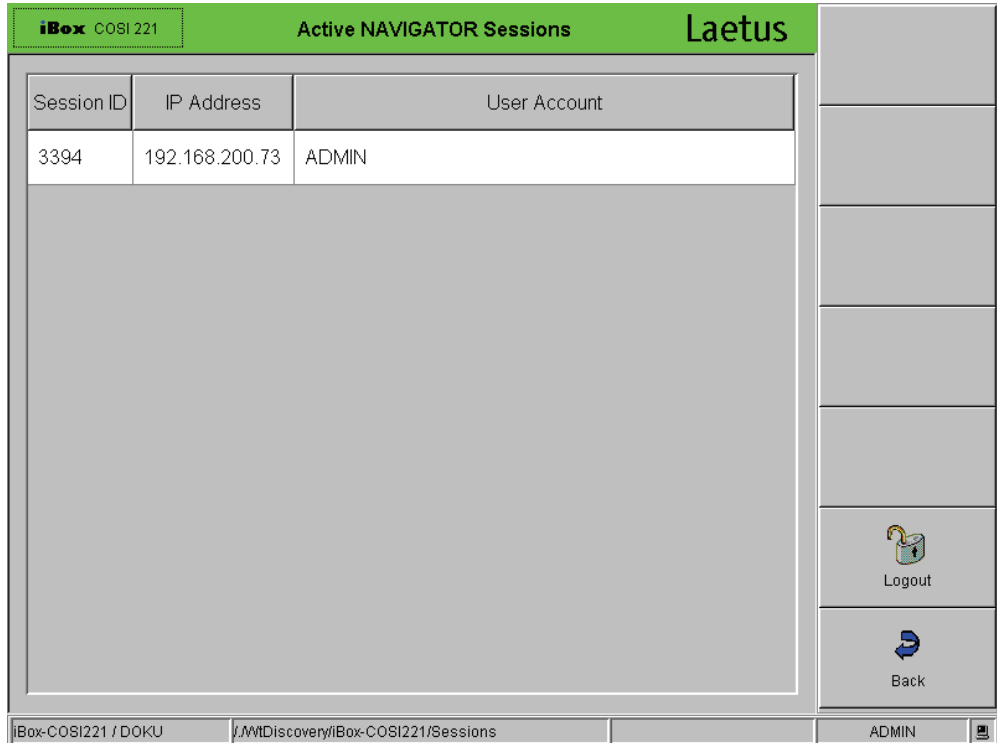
iBox COSI 221

Active NAVIGATOR Sessions

Laetus

| Session ID | IP Address | User Account |
|---|---|---|
| 3394 | 192.168.200.73 | ADMIN |

Logout

Back

iBox-COSI221 / DOKU

/./WtDiscovery/iBox-COSI221/Sessions

ADMIN